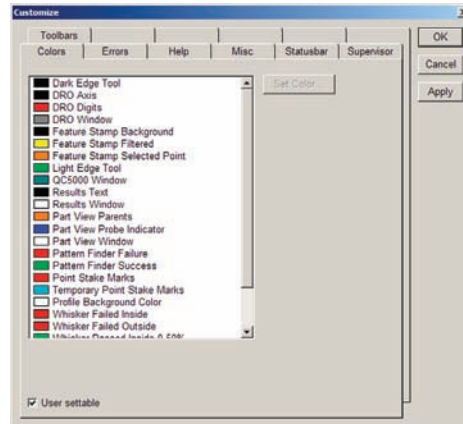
Customize

Toolbars
Colors | Errors | Help | Misc | Statusbar | Supervisor

OK
Cancel
Apply

Set Color...

Dark Edge Tool
DRO Axis
DRO Digits
DRO Window
Feature Stamp Background
Feature Stamp Filtered
Feature Stamp Selected Point
Light Edge Tool
QC5000 Window
Results Text
Results Window
Part View Parents
Part View Probe Indicator
Part View Window
Pattern Finder Failure
Pattern Finder Success
Point Stake Marks
Temporary Point Stake Marks
Profile Background Color
Whisker Failed Inside
Whisker Failed Outside
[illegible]

User settable